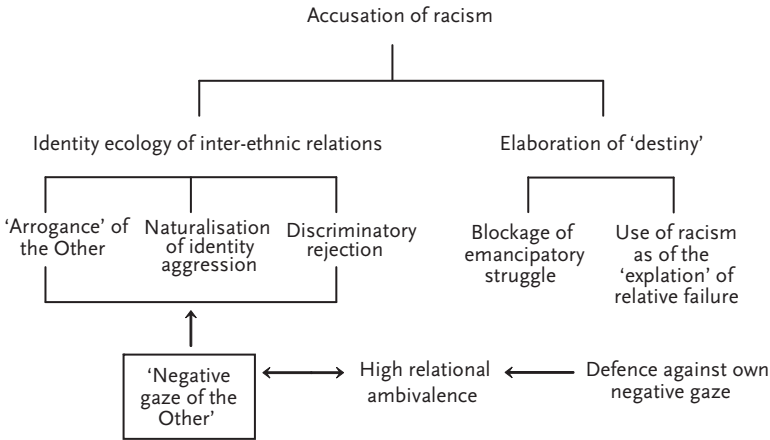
Accusation of racism

Identity ecology of inter-ethnic relations

Elaboration of 'destiny'

'Arrogance' of the Other

Naturalisation of identity aggression

Discriminatory rejection

Blockage of emancipatory struggle

Use of racism as of the 'explation' of relative failure

'Negative gaze of the Other'

High relational ambivalence

Defence against own negative gaze